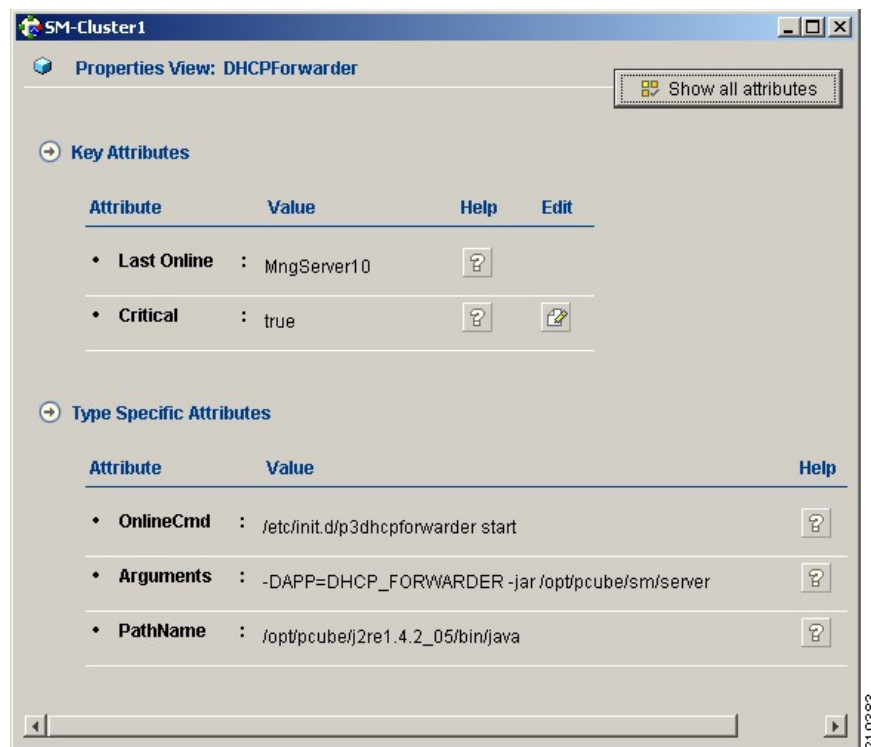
SM-Cluster1

Properties View: DHCPForwarder

Show all attributes

Key Attributes

| Attribute | Value | Help | Edit |
|---|---|---|---|
| Last Online : | MngServer10 | ? | |
| Critical : | true | ? | |

Type Specific Attributes

| Attribute | Value | Help |
|---|---|---|
| OnlineCmd : | /etc/init.d/p3dhcpforwarder start | ? |
| Arguments : | -DAPP=DHCP_FORWARDER -jar /opt/pcube/sm/server | ? |
| PathName : | /opt/pcube/j2re1.4.2_05/bin/java | ? |

210383